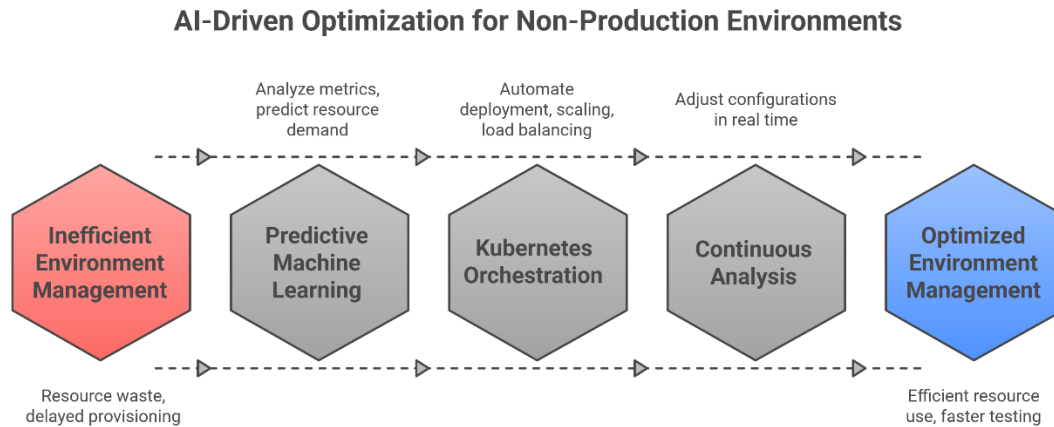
AI-Driven Optimization for Non-Production Environments

Analyze metrics, predict resource demand

Automate deployment, scaling, load balancing

Adjust configurations in real time

Inefficient Environment Management

Predictive Machine Learning

Kubernetes Orchestration

Continuous Analysis

Optimized Environment Management

Resource waste, delayed provisioning

Efficient resource use, faster testing